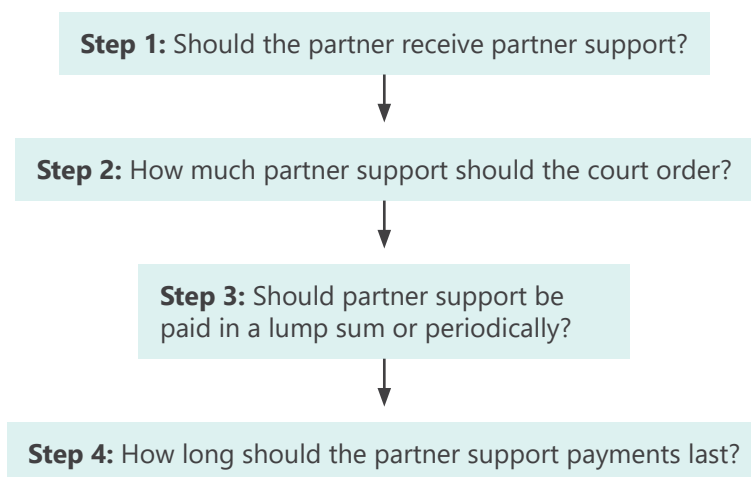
**Step 1:** Should the partner receive partner support?

**Step 2:** How much partner support should the court order?

**Step 3:** Should partner support be paid in a lump sum or periodically?

**Step 4:** How long should the partner support payments last?